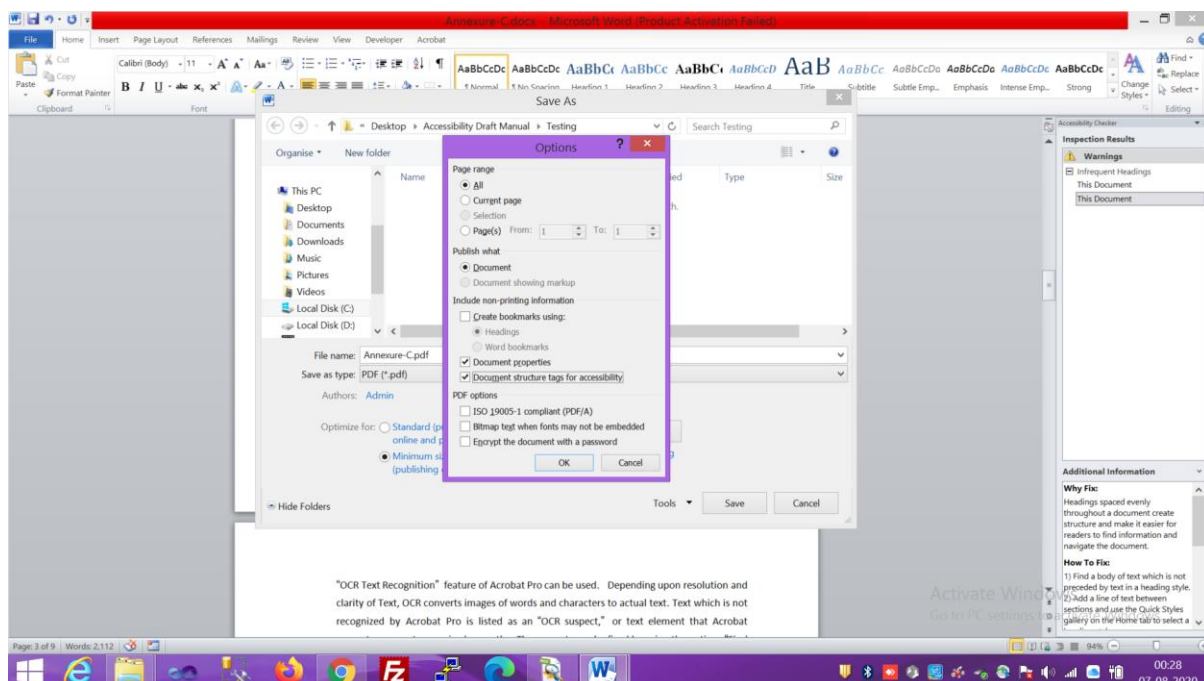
Annexure-C.docx - Microsoft Word (Product Activation Failed)

File Home Insert Page Layout References Mailings Review View Developer Acrobat

Cut
Copy
Paste
Format Painter
Clipboard

Calibri (Body) 11
Font

AaBbCcDc ¶ Normal
AaBbCcDc ¶ No Spacing
AaBbC( Heading 1
AaBbCc Heading 2
AaBbC( Heading 3
AaBbCcD Heading 4
AaB Title
AaBbCc Subtitle
AaBbCcDa Subtle Emp...
AaBbCcDa Emphasis
AaBbCcDc Intense Emp...
AaBbCcDc Strong
Change Styles
Find
Replace
Select
Editing

Save As

Desktop ▸ Accessibility Draft Manual ▸ Testing
Search Testing

Organise ▾ New folder

This PC
Desktop
Documents
Downloads
Music
Pictures
Videos
Local Disk (C:)
Local Disk (D:)

Name
Type
Size

File name: Annexure-C.pdf
Save as type: PDF (*.pdf)

Authors: Admin

Optimize for: Standard (p online and p
Minimum si (publishing o

Hide Folders
Tools ▾ Save Cancel

Options

Page range
All
Current page
Selection
Page(s) From: 1 To: 1

Publish what
Document
Document showing markup

Include non-printing information
Create bookmarks using:
Headings
Word bookmarks
Document properties
Document structure tags for accessibility

PDF options
ISO 19005-1 compliant (PDF/A)
Bitmap text when fonts may not be embedded
Encrypt the document with a password

OK Cancel

Accessibility Checker
Inspection Results
Warnings
Infrequent Headings
This Document
This Document

Additional Information
Why Fix:
Headings spaced evenly throughout a document create structure and make it easier for readers to find information and navigate the document.

How To Fix:
1) Find a body of text which is not preceded by text in a heading style.
2) Add a line of text between sections and use the Quick Styles gallery on the Home tab to select a

“OCR Text Recognition” feature of Acrobat Pro can be used. Depending upon resolution and clarity of Text, OCR converts images of words and characters to actual text. Text which is not recognized by Acrobat Pro is listed as an “OCR suspect,” or text element that Acrobat

Activate Windows
Go to PC settings to activate Windows.

Page: 3 of 9 Words: 2,112
94%

00:28
07-08-2020